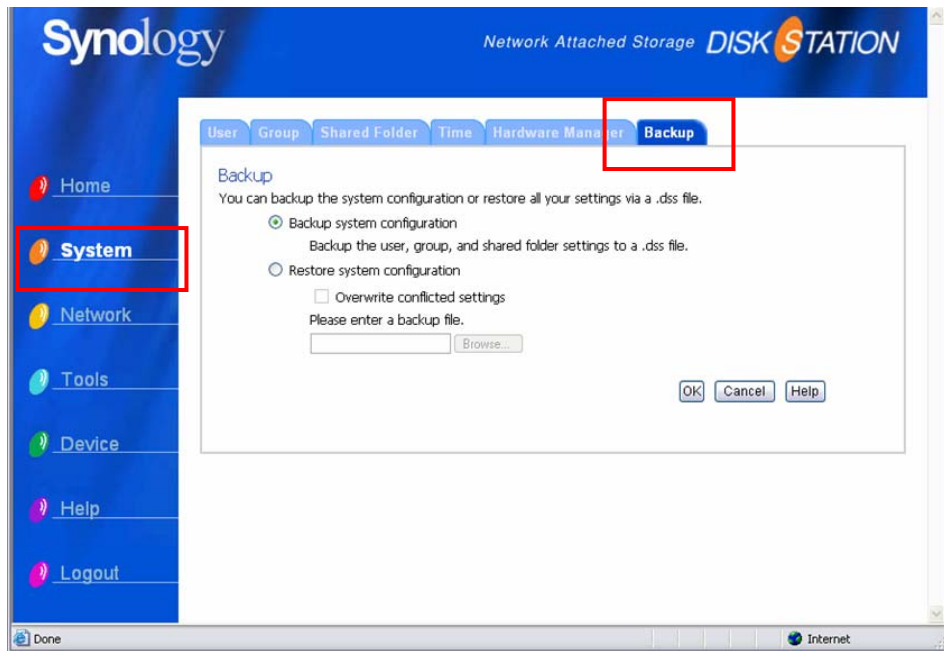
Synology

Network Attached Storage DISK STATION

Home

System

Network

Tools

Device

Help

Logout

User Group Shared Folder Time Hardware Mana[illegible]er Backup

Backup

You can backup the system configuration or restore all your settings via a .dss file.

Backup system configuration

Backup the user, group, and shared folder settings to a .dss file.

Restore system configuration

Overwrite conflicted settings

Please enter a backup file.

Browse...

OK Cancel Help

Done

Internet